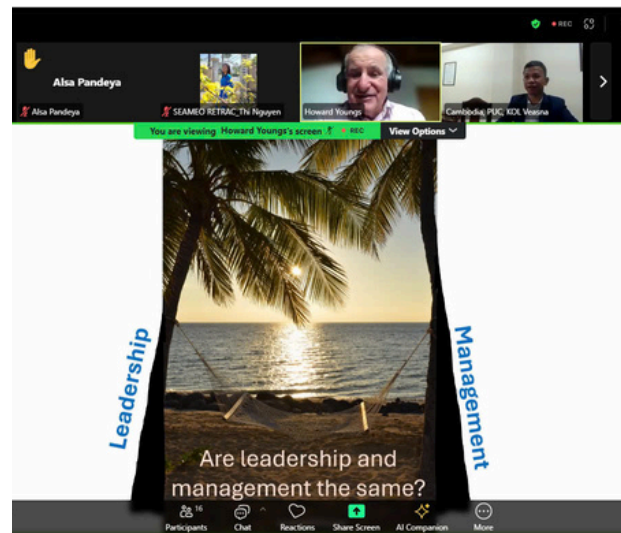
REC

Alsa Pandeya

Alsa Pandeya

SEAMEO RETRAC_Thi Nguyen

Howard Youngs

Cambodia, PUC, KOL Veasna

You are viewing Howard Youngs's screen REC

View Options

Leadership

Management

Are leadership and management the same?

16
Participants

Chat

Reactions

Share Screen

AI Companion

More